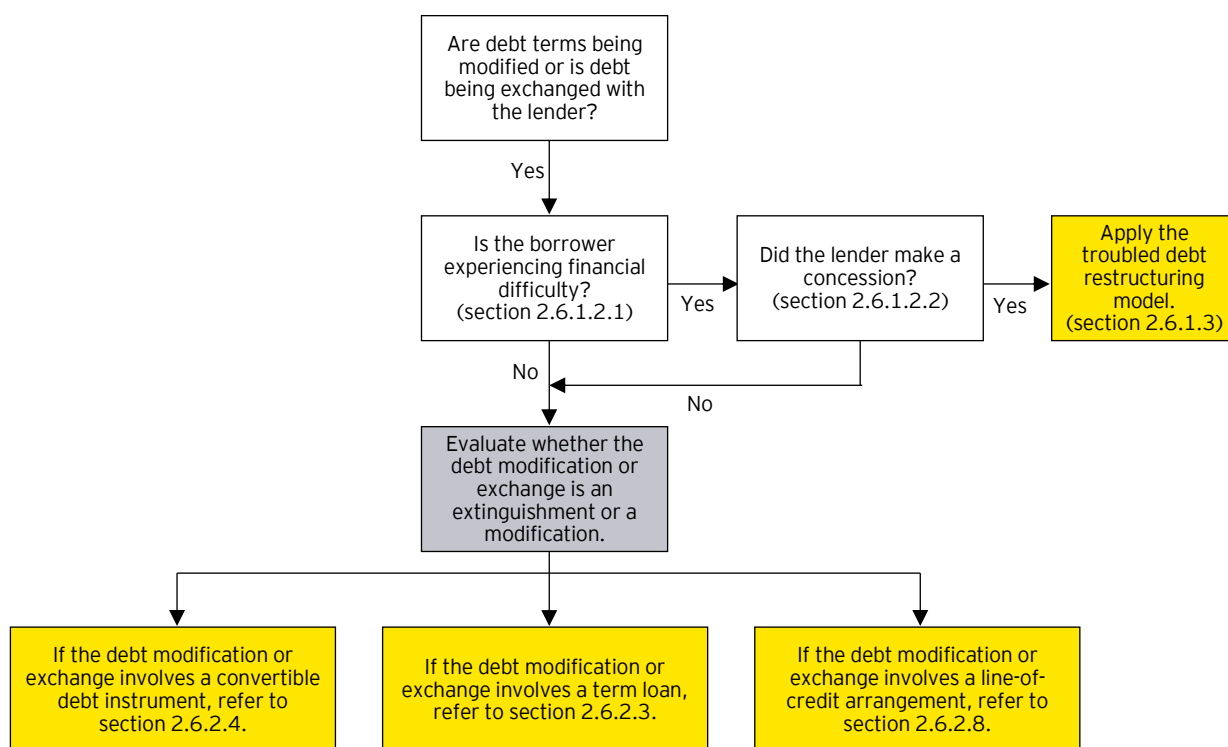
Are debt terms being modified or is debt being exchanged with the lender?

Yes

Is the borrower experiencing financial difficulty? (section 2.6.1.2.1)

Yes

Did the lender make a concession? (section 2.6.1.2.2)

Yes

Apply the troubled debt restructuring model. (section 2.6.1.3)

No

No

Evaluate whether the debt modification or exchange is an extinguishment or a modification.

If the debt modification or exchange involves a convertible debt instrument, refer to section 2.6.2.4.

If the debt modification or exchange involves a term loan, refer to section 2.6.2.3.

If the debt modification or exchange involves a line-of-credit arrangement, refer to section 2.6.2.8.